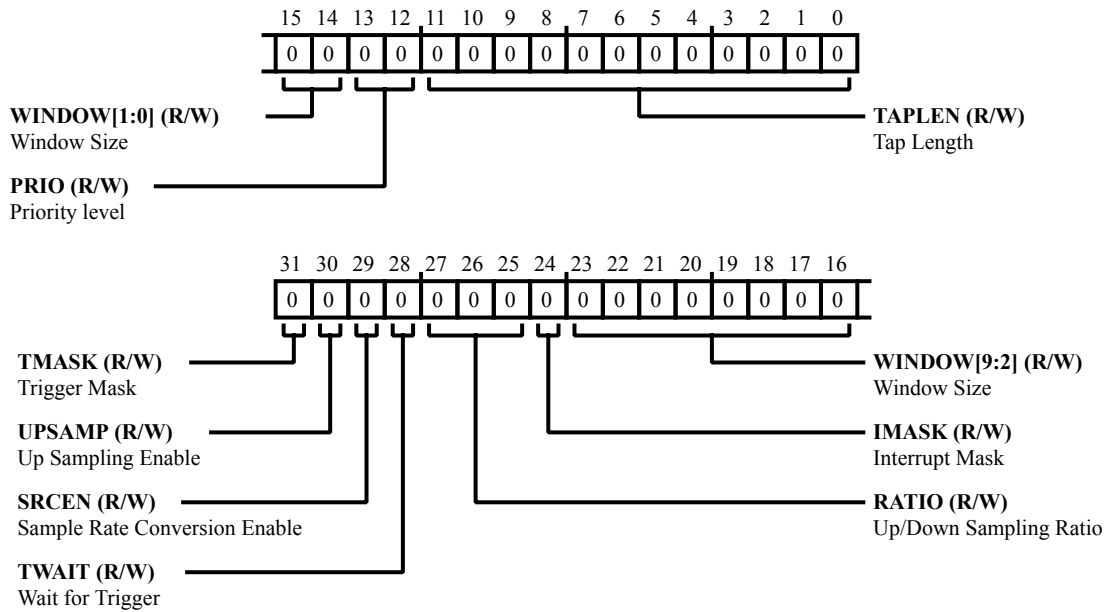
15 14 13 12 11 10 9 8 7 6 5 4 3 2 1 0

| 0 | 0 | 0 | 0 | 0 | 0 | 0 | 0 | 0 | 0 | 0 | 0 | 0 | 0 | 0 | 0 |
|---|---|---|---|---|---|---|---|---|---|---|---|---|---|---|---|

**WINDOW[1:0] (R/W)**
Window Size

**PRIO (R/W)**
Priority level

**TAPLEN (R/W)**
Tap Length

31 30 29 28 27 26 25 24 23 22 21 20 19 18 17 16

| 0 | 0 | 0 | 0 | 0 | 0 | 0 | 0 | 0 | 0 | 0 | 0 | 0 | 0 | 0 | 0 |
|---|---|---|---|---|---|---|---|---|---|---|---|---|---|---|---|

**TMASK (R/W)**
Trigger Mask

**UPSAMP (R/W)**
Up Sampling Enable

**SRCEN (R/W)**
Sample Rate Conversion Enable

**TWAIT (R/W)**
Wait for Trigger

**WINDOW[9:2] (R/W)**
Window Size

**IMASK (R/W)**
Interrupt Mask

**RATIO (R/W)**
Up/Down Sampling Ratio